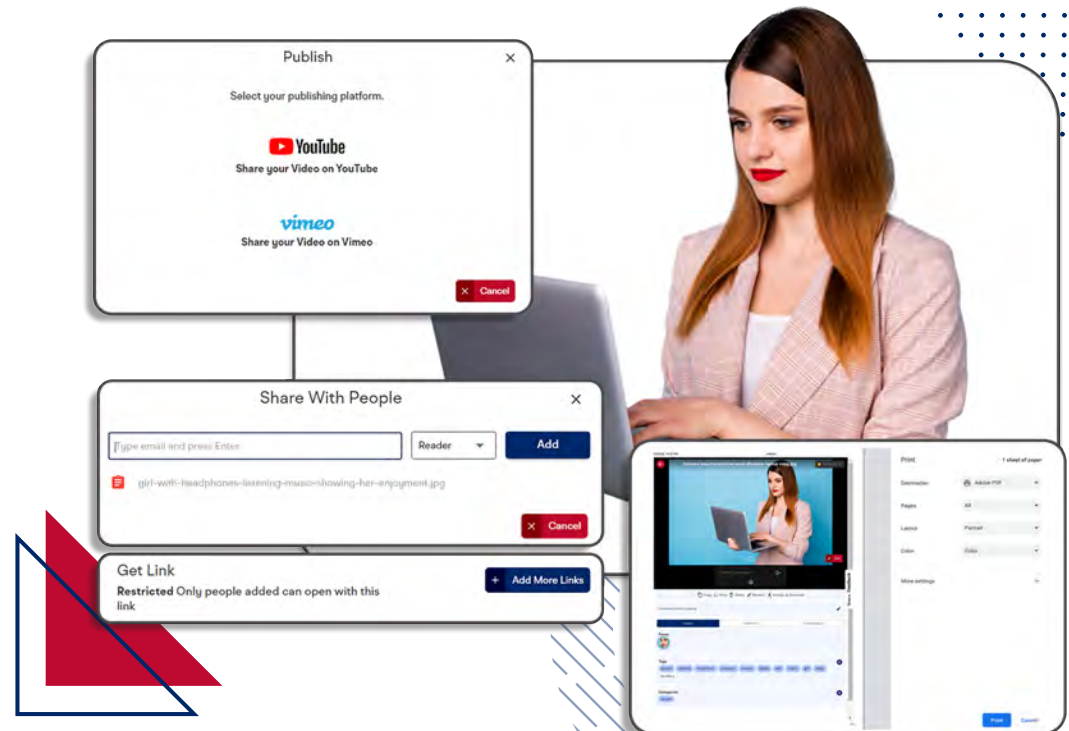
Publish

Select your publishing platform.

YouTube

Share your Video on YouTube

vimeo

Share your Video on Vimeo

Cancel

Share With People

Type email and press Enter

Reader

Add

girl-with-headphones-listening-music-showing-her-enjoyment.jpg

Cancel

Get Link

Restricted Only people added can open with this link

Add More Links

Print

1 sheet of paper

Destination

Save as PDF

Pages

All

Layout

Portrait

Color

Color

More settings

Print

Cancel